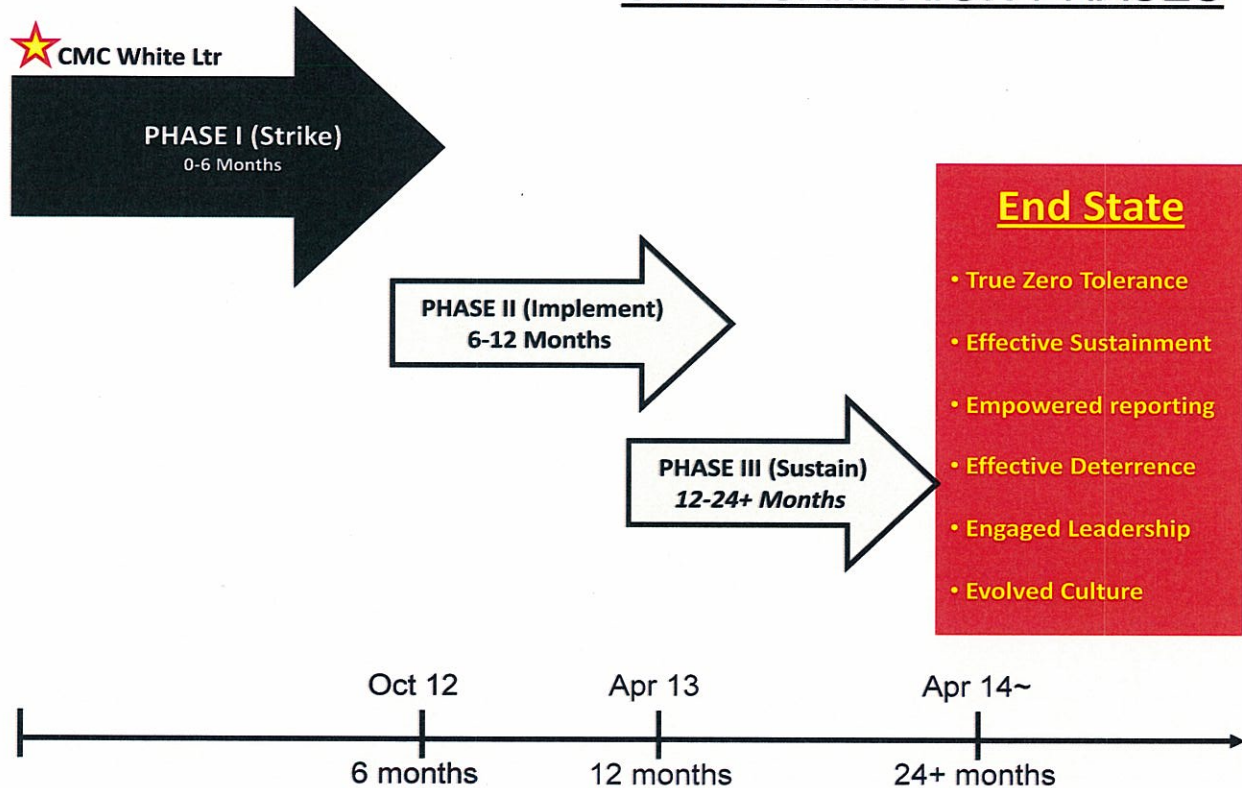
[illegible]

CMC White Ltr

PHASE I (Strike)
0-6 Months

PHASE II (Implement)
6-12 Months

PHASE III (Sustain)
12-24+ Months

End State

• True Zero Tolerance
• Effective Sustainment
• Empowered reporting
• Effective Deterrence
• Engaged Leadership
• Evolved Culture

Oct 12
6 months

Apr 13
12 months

Apr 14~
24+ months